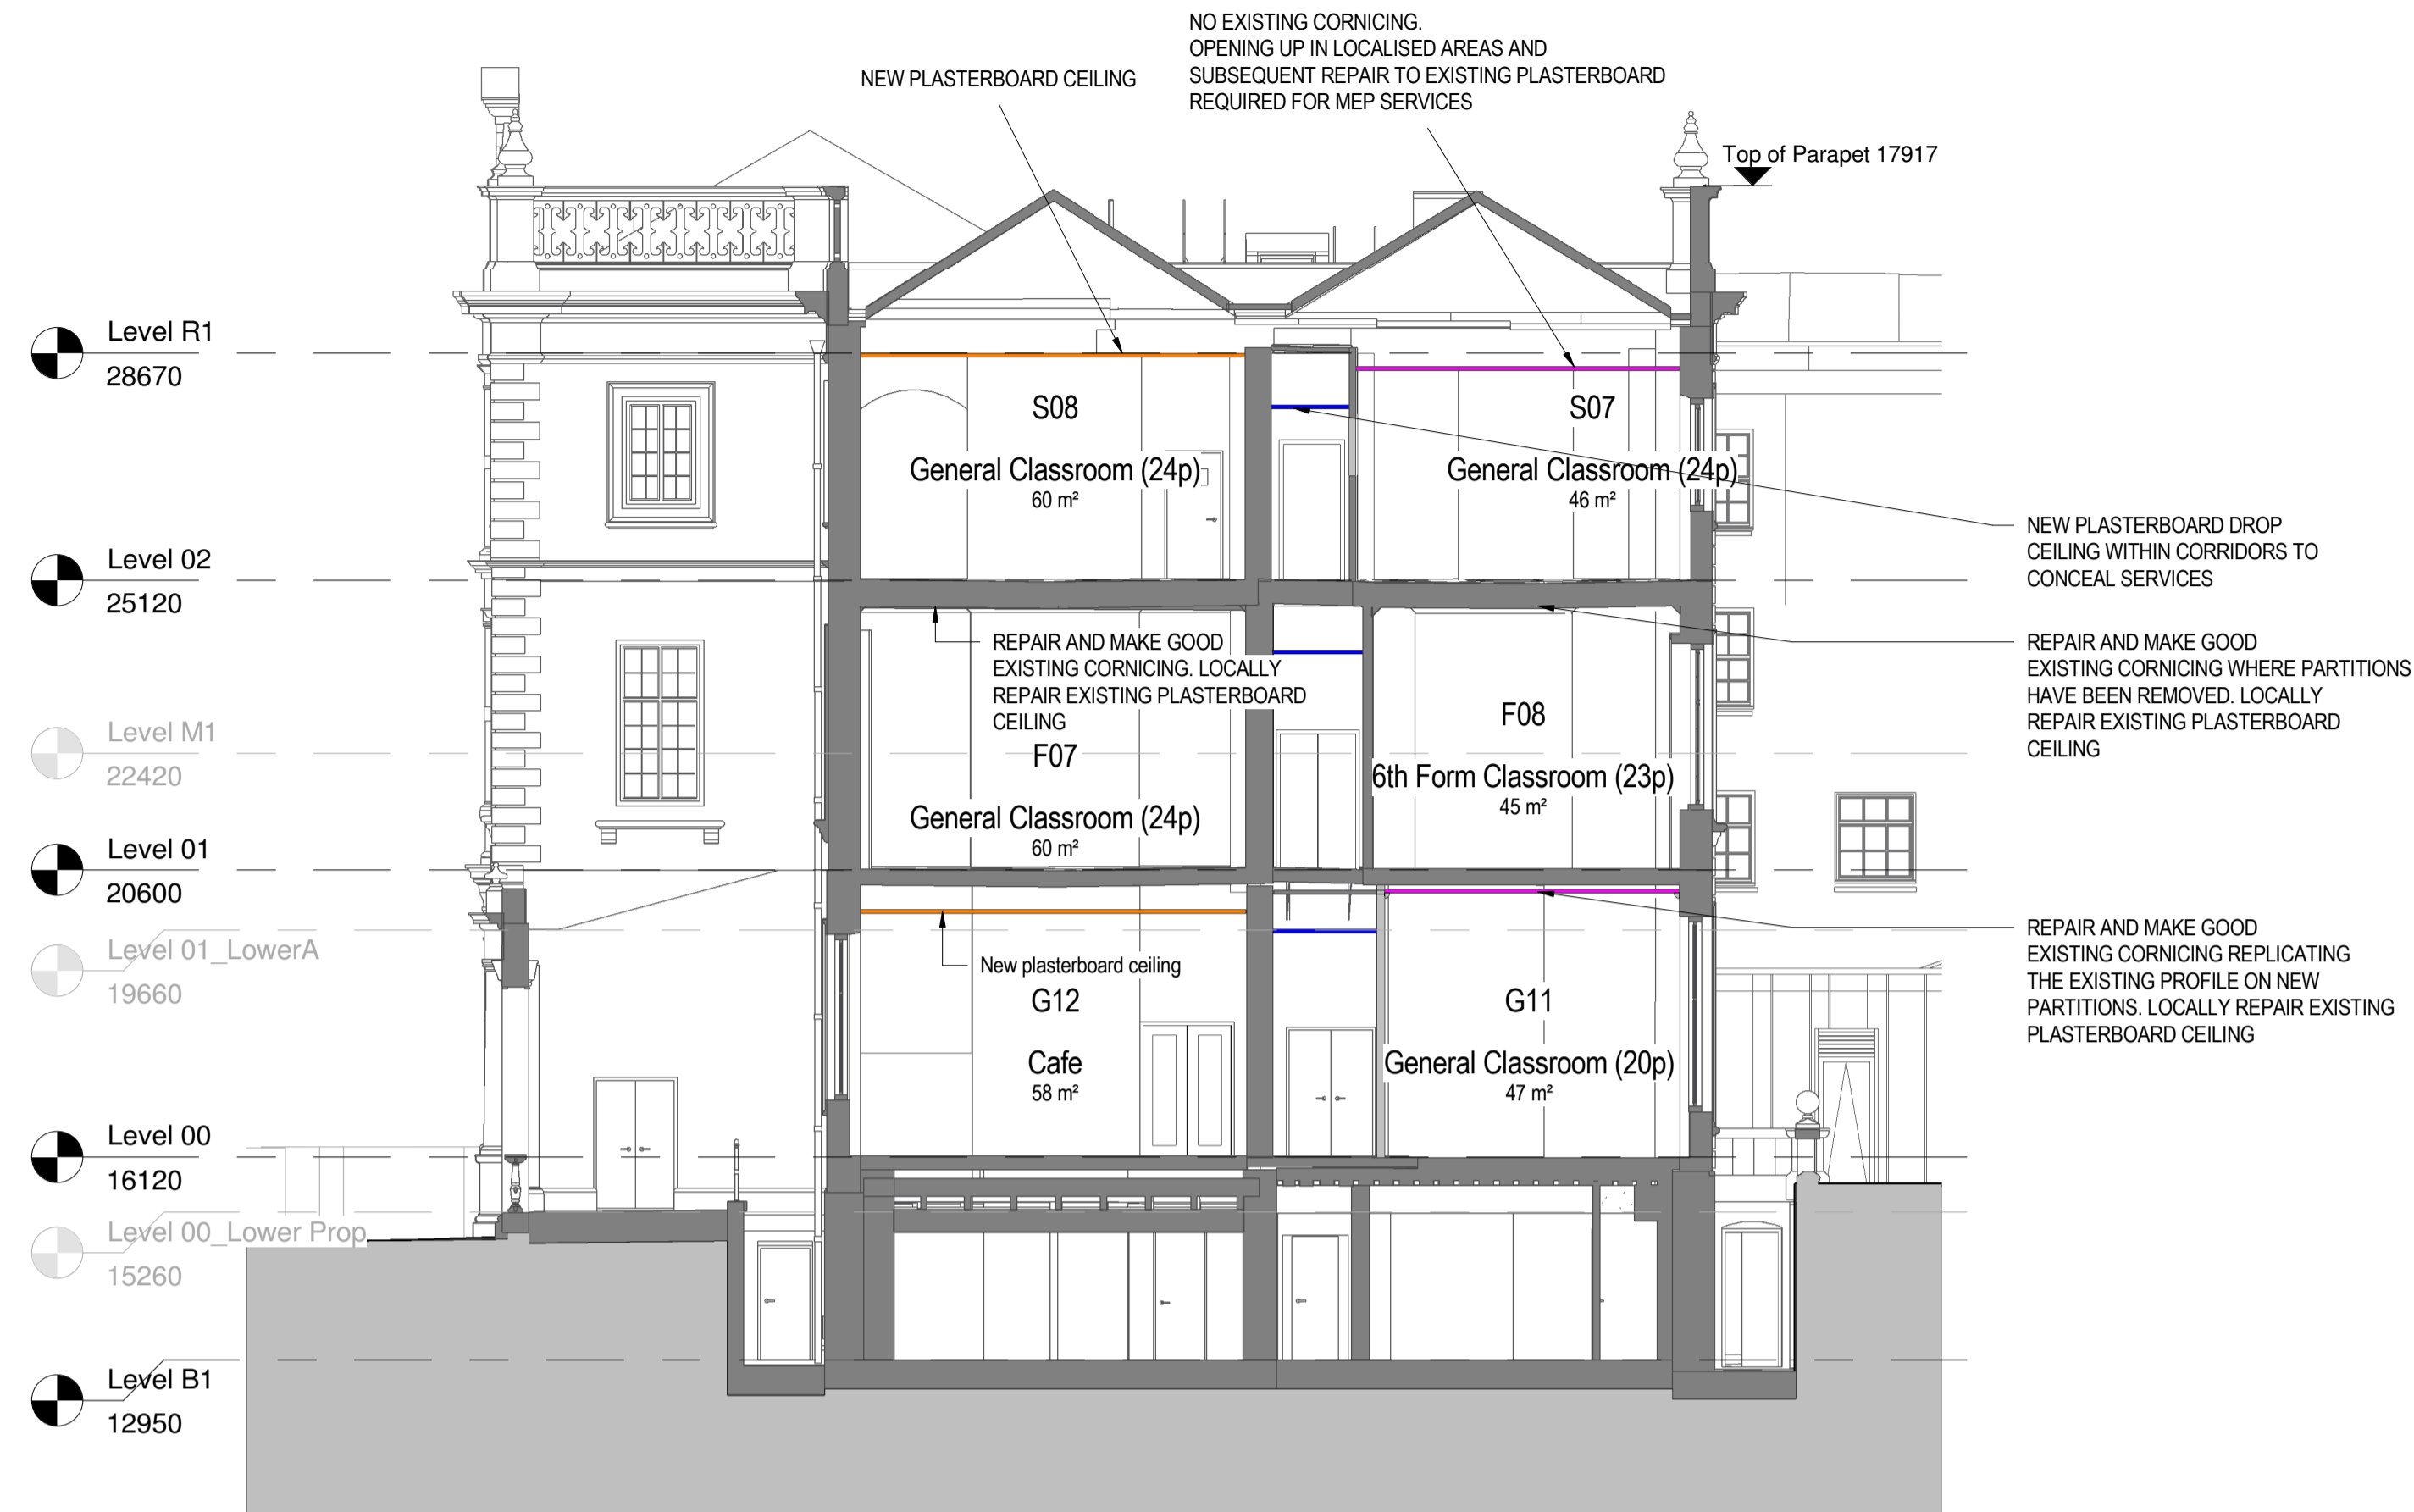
NO EXISTING CORNICING.
OPENING UP IN LOCALISED AREAS AND SUBSEQUENT REPAIR TO EXISTING PLASTERBOARD REQUIRED FOR MEP SERVICES

NEW PLASTERBOARD CEILING

Top of Parapet 17917

Level R1
28670

S08
General Classroom (24p)
60 m²

S07
General Classroom (24p)
46 m²

NEW PLASTERBOARD DROP CEILING WITHIN CORRIDORS TO CONCEAL SERVICES

Level 02
25120

REPAIR AND MAKE GOOD EXISTING CORNICING. LOCALLY REPAIR EXISTING PLASTERBOARD CEILING

REPAIR AND MAKE GOOD EXISTING CORNICING WHERE PARTITIONS HAVE BEEN REMOVED. LOCALLY REPAIR EXISTING PLASTERBOARD CEILING

Level M1
22420

F07
General Classroom (24p)
60 m²

F08
6th Form Classroom (23p)
45 m²

Level 01
20600

Level 01_LowerA
19660

New plasterboard ceiling

REPAIR AND MAKE GOOD EXISTING CORNICING REPLICATING THE EXISTING PROFILE ON NEW PARTITIONS. LOCALLY REPAIR EXISTING PLASTERBOARD CEILING

G12
Cafe
58 m²

G11
General Classroom (20p)
47 m²

Level 00
16120

Level 00_Lower Prop
15260

Level B1
12950